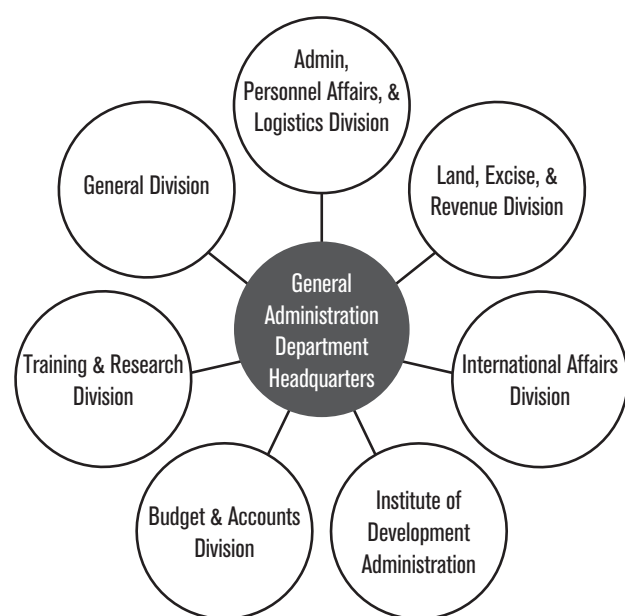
General Administration Department Headquarters

Admin, Personnel Affairs, & Logistics Division

Land, Excise, & Revenue Division

International Affairs Division

Institute of Development Administration

Budget & Accounts Division

Training & Research Division

General Division